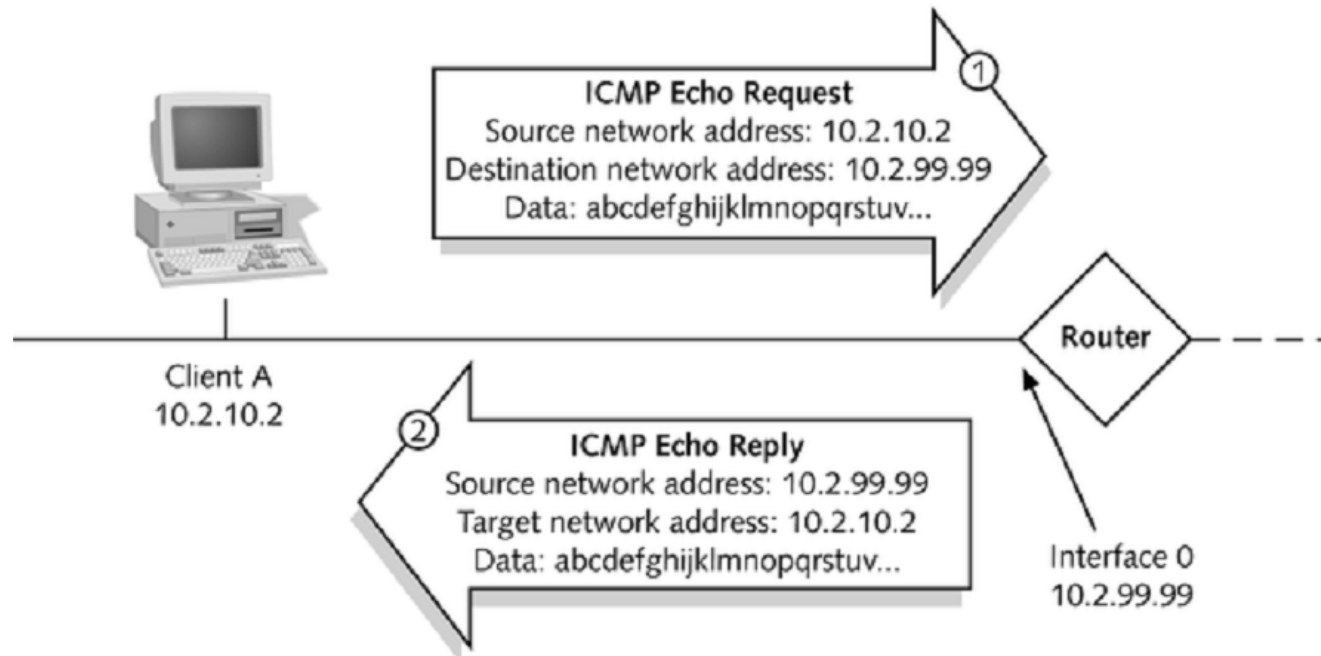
1
ICMP Echo Request
Source network address: 10.2.10.2
Destination network address: 10.2.99.99
Data: abcdefghijklmnopqrstuv...

Router

Client A
10.2.10.2

2
ICMP Echo Reply
Source network address: 10.2.99.99
Target network address: 10.2.10.2
Data: abcdefghijklmnopqrstuv...

Interface 0
10.2.99.99